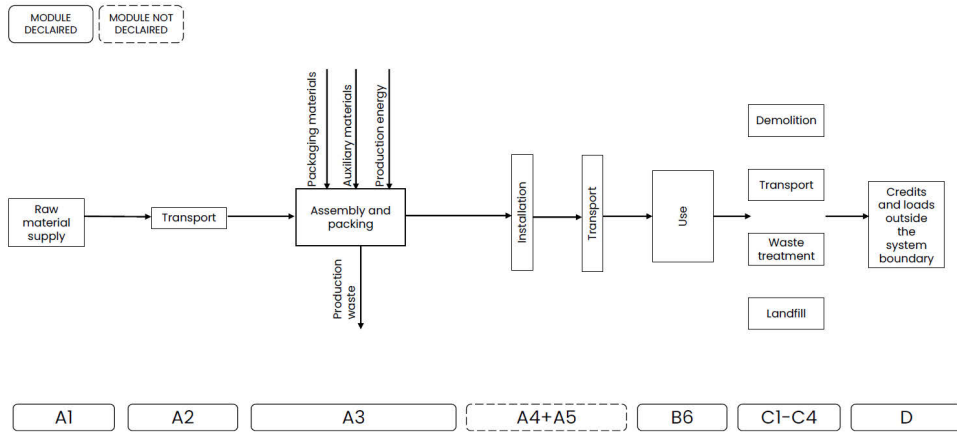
MODULE DECLAIRED

MODULE NOT DECLAIRED

Packaging materials

Auxiliary materials

Production energy

Raw material supply

Transport

Assembly and packing

Production waste

Installation

Transport

Use

Demolition

Transport

Waste treatment

Landfill

Credits and loads outside the system boundary

A1

A2

A3

A4+A5

B6

C1-C4

D